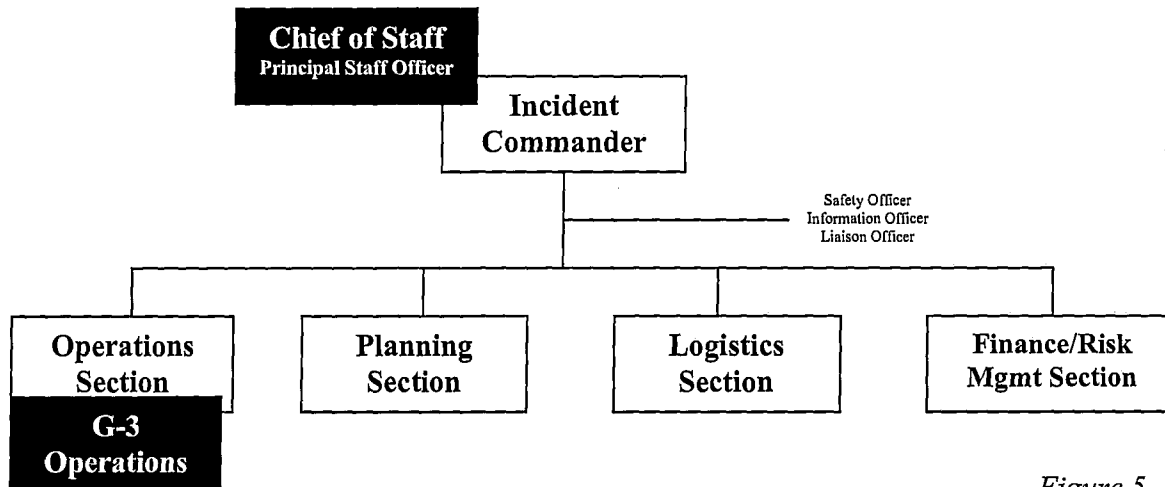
Chief of Staff
Principal Staff Officer

Incident Commander

Safety Officer
Information Officer
Liaison Officer

Operations Section

G-3 Operations

Planning Section

Logistics Section

Finance/Risk Mgmt Section

Figure 5